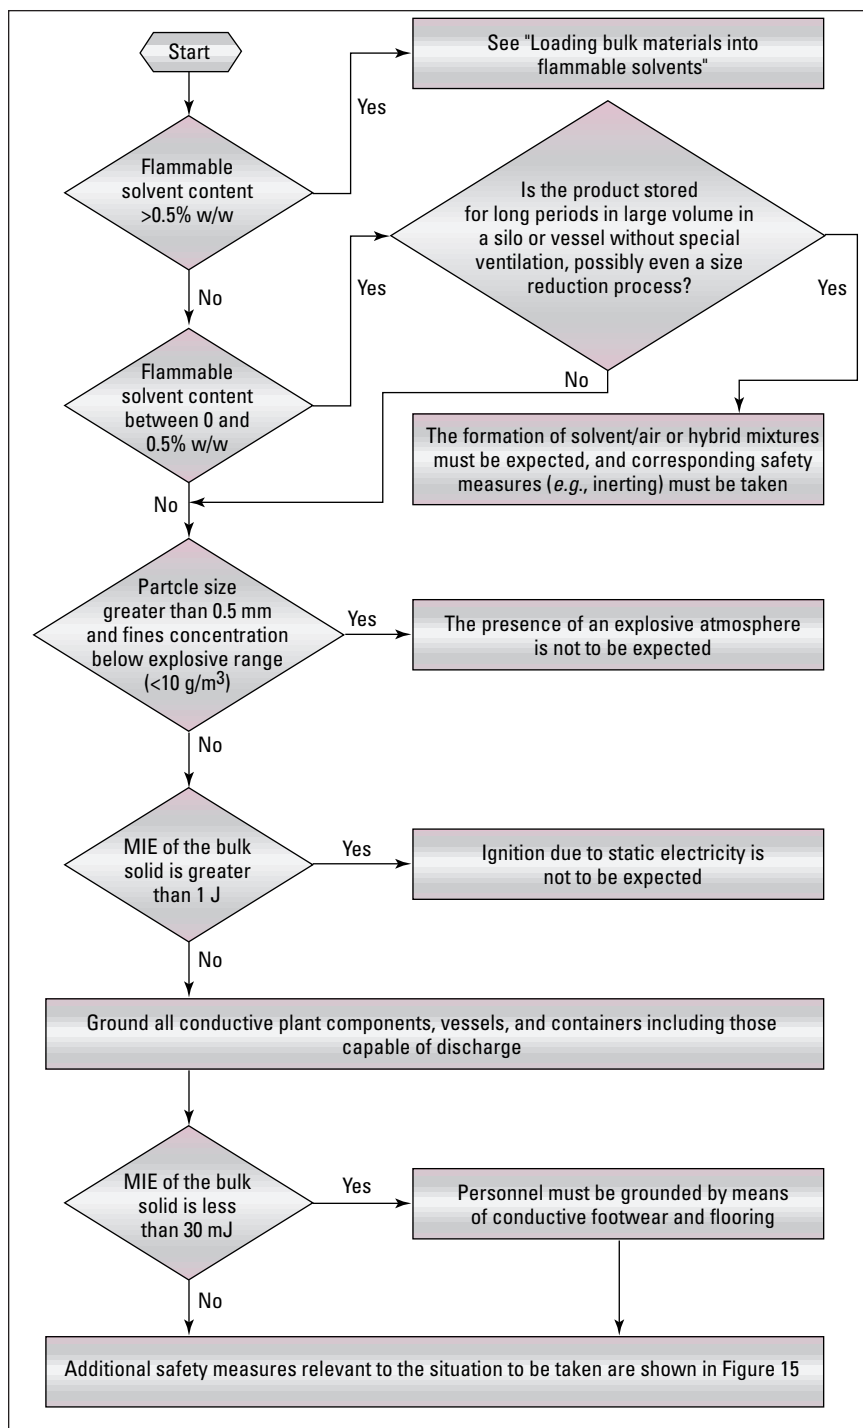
Start

See "Loading bulk materials into flammable solvents"

Yes

Flammable solvent content >0.5% w/w

No

Is the product stored for long periods in large volume in a silo or vessel without special ventilation, possibly even a size reduction process?

Yes

Yes

Flammable solvent content between 0 and 0.5% w/w

No

The formation of solvent/air or hybrid mixtures must be expected, and corresponding safety measures (*e.g.*, inerting) must be taken

No

Partcle size greater than 0.5 mm and fines concentration below explosive range (<10 g/m$^3$)

Yes

The presence of an explosive atmosphere is not to be expected

No

MIE of the bulk solid is greater than 1 J

Yes

Ignition due to static electricity is not to be expected

No

Ground all conductive plant components, vessels, and containers including those capable of discharge

MIE of the bulk solid is less than 30 mJ

Yes

Personnel must be grounded by means of conductive footwear and flooring

No

Additional safety measures relevant to the situation to be taken are shown in Figure 15